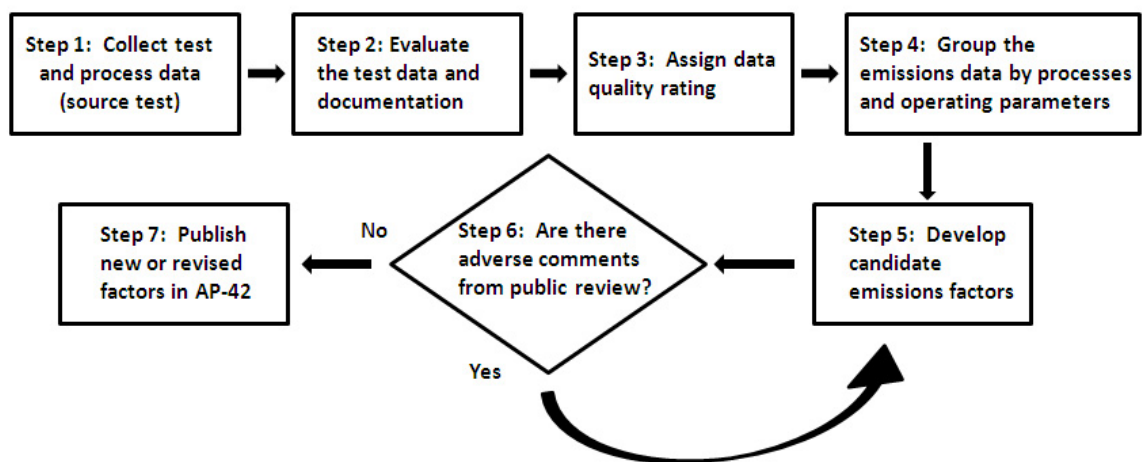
Step 1: Collect test and process data (source test)

Step 2: Evaluate the test data and documentation

Step 3: Assign data quality rating

Step 4: Group the emissions data by processes and operating parameters

Step 5: Develop candidate emissions factors

Step 6: Are there adverse comments from public review?

No

Yes

Step 7: Publish new or revised factors in AP-42